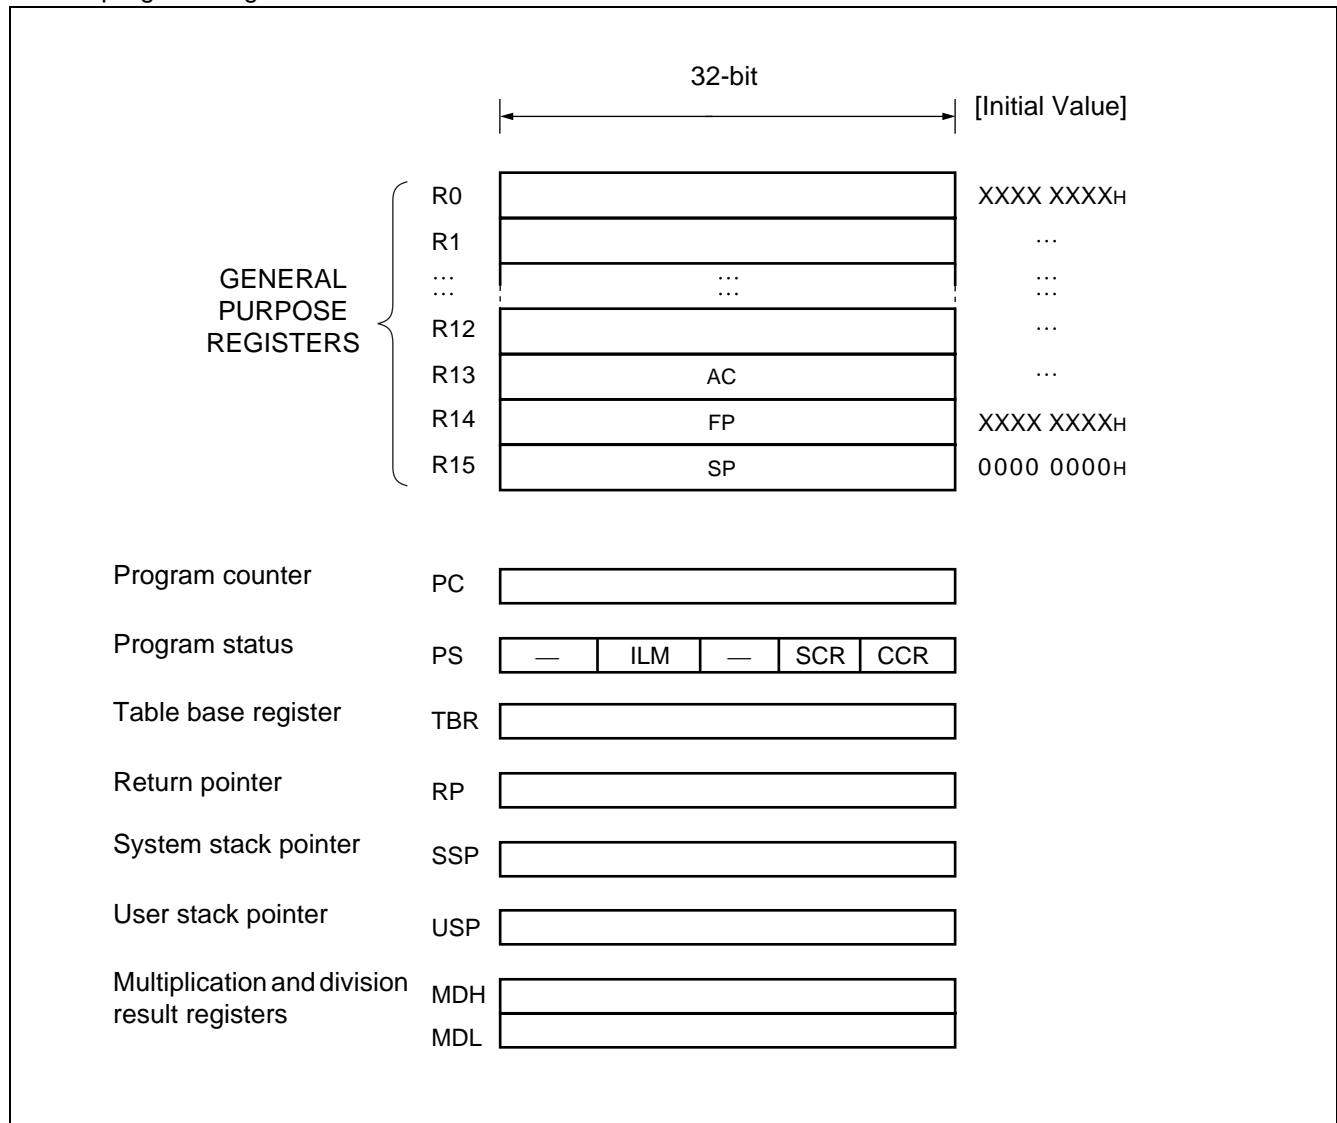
32-bit

[Initial Value]

GENERAL PURPOSE REGISTERS

R0 XXXX XXXXH
R1 …
… … …
R12 …
R13 AC …
R14 FP XXXX XXXXH
R15 SP 0000 0000H

Program counter PC

Program status PS — ILM — SCR CCR

Table base register TBR

Return pointer RP

System stack pointer SSP

User stack pointer USP

Multiplication and division result registers MDH MDL